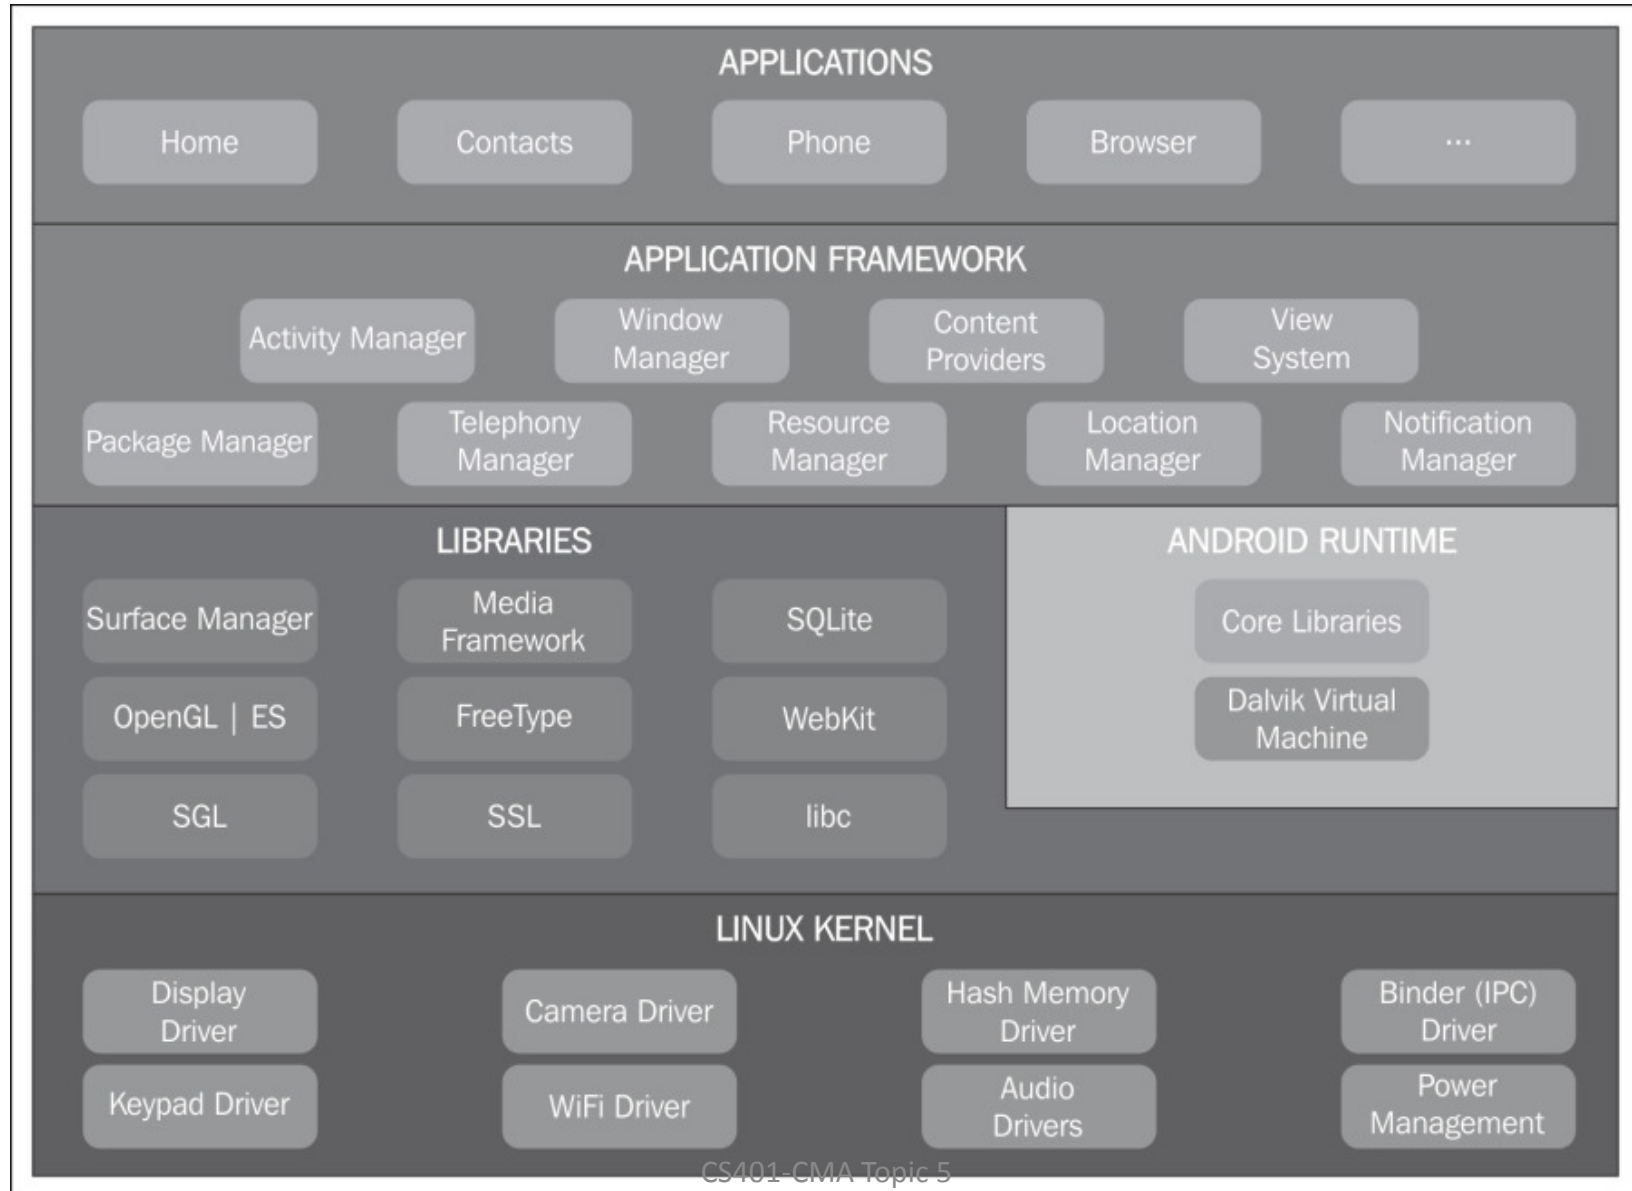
APPLICATIONS

Home

Contacts

Phone

Browser

...

APPLICATION FRAMEWORK

Activity Manager

Window Manager

Content Providers

View System

Package Manager

Telephony Manager

Resource Manager

Location Manager

Notification Manager

LIBRARIES

Surface Manager

Media Framework

SQLite

OpenGL | ES

FreeType

WebKit

SGL

SSL

libc

ANDROID RUNTIME

Core Libraries

Dalvik Virtual Machine

LINUX KERNEL

Display Driver

Camera Driver

Hash Memory Driver

Binder (IPC) Driver

Keypad Driver

WiFi Driver

Audio Drivers

Power Management

CS401-CMA Topic 5